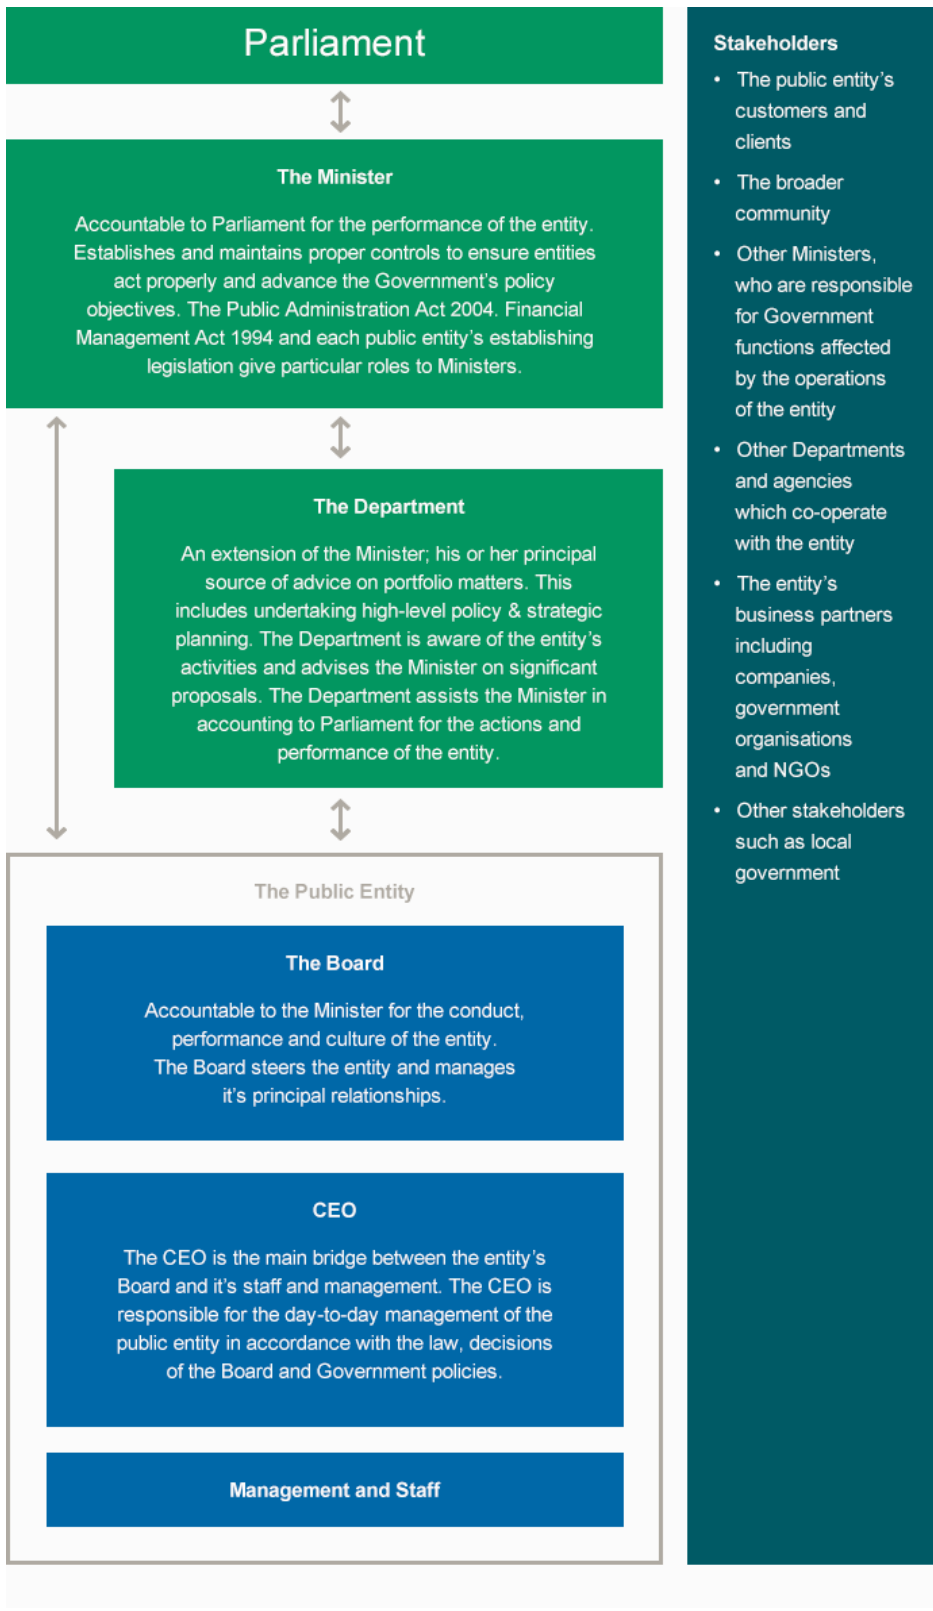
Parliament

The Minister

Accountable to Parliament for the performance of the entity. Establishes and maintains proper controls to ensure entities act properly and advance the Government's policy objectives. The Public Administration Act 2004. Financial Management Act 1994 and each public entity's establishing legislation give particular roles to Ministers.

The Department

An extension of the Minister; his or her principal source of advice on portfolio matters. This includes undertaking high-level policy & strategic planning. The Department is aware of the entity's activities and advises the Minister on significant proposals. The Department assists the Minister in accounting to Parliament for the actions and performance of the entity.

The Public Entity

The Board

Accountable to the Minister for the conduct, performance and culture of the entity. The Board steers the entity and manages it's principal relationships.

CEO

The CEO is the main bridge between the entity's Board and it's staff and management. The CEO is responsible for the day-to-day management of the public entity in accordance with the law, decisions of the Board and Government policies.

Management and Staff

Stakeholders

• The public entity's customers and clients
• The broader community
• Other Ministers, who are responsible for Government functions affected by the operations of the entity
• Other Departments and agencies which co-operate with the entity
• The entity's business partners including companies, government organisations and NGOs
• Other stakeholders such as local government